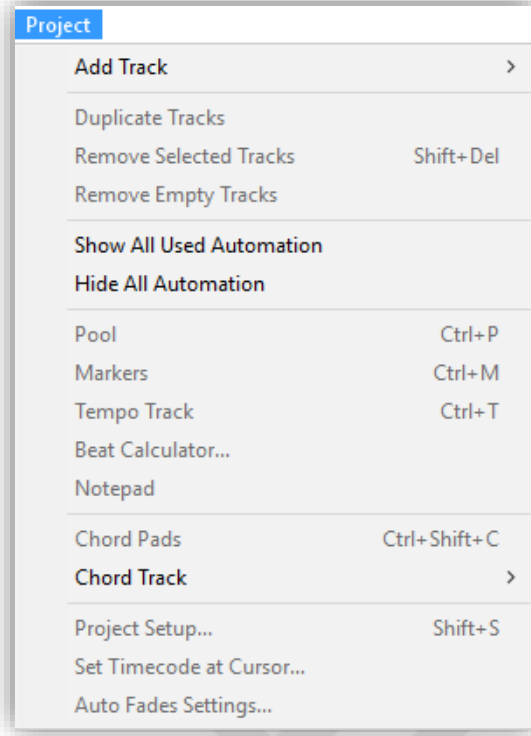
Project

Add Track >

Duplicate Tracks
Remove Selected Tracks Shift+Del
Remove Empty Tracks

Show All Used Automation
Hide All Automation

Pool Ctrl+P
Markers Ctrl+M
Tempo Track Ctrl+T
Beat Calculator...
Notepad

Chord Pads Ctrl+Shift+C
Chord Track >

Project Setup... Shift+S
Set Timecode at Cursor...
Auto Fades Settings...